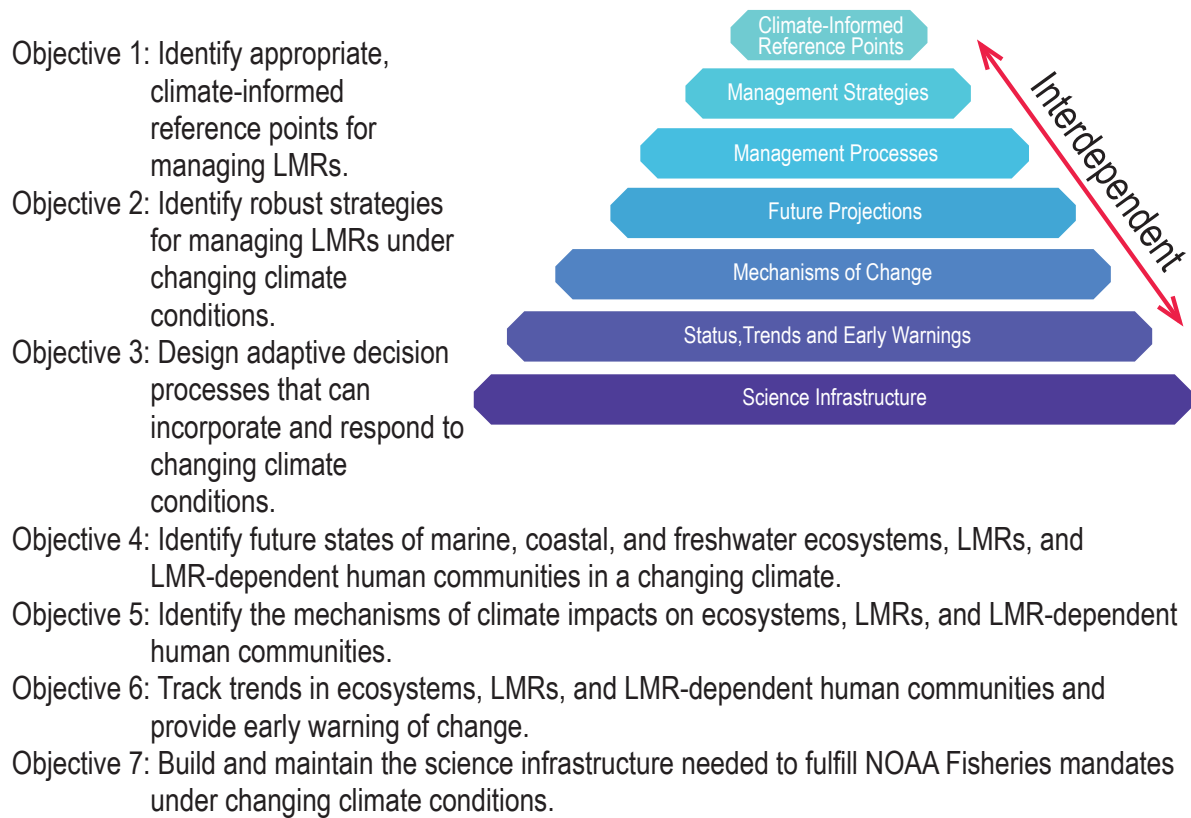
Objective 1: Identify appropriate, climate-informed reference points for managing LMRs.

Objective 2: Identify robust strategies for managing LMRs under changing climate conditions.

Objective 3: Design adaptive decision processes that can incorporate and respond to changing climate conditions.

Climate-Informed Reference Points

Management Strategies

Management Processes

Future Projections

Mechanisms of Change

Status,Trends and Early Warnings

Science Infrastructure

Interdependent

Objective 4: Identify future states of marine, coastal, and freshwater ecosystems, LMRs, and LMR-dependent human communities in a changing climate.

Objective 5: Identify the mechanisms of climate impacts on ecosystems, LMRs, and LMR-dependent human communities.

Objective 6: Track trends in ecosystems, LMRs, and LMR-dependent human communities and provide early warning of change.

Objective 7: Build and maintain the science infrastructure needed to fulfill NOAA Fisheries mandates under changing climate conditions.